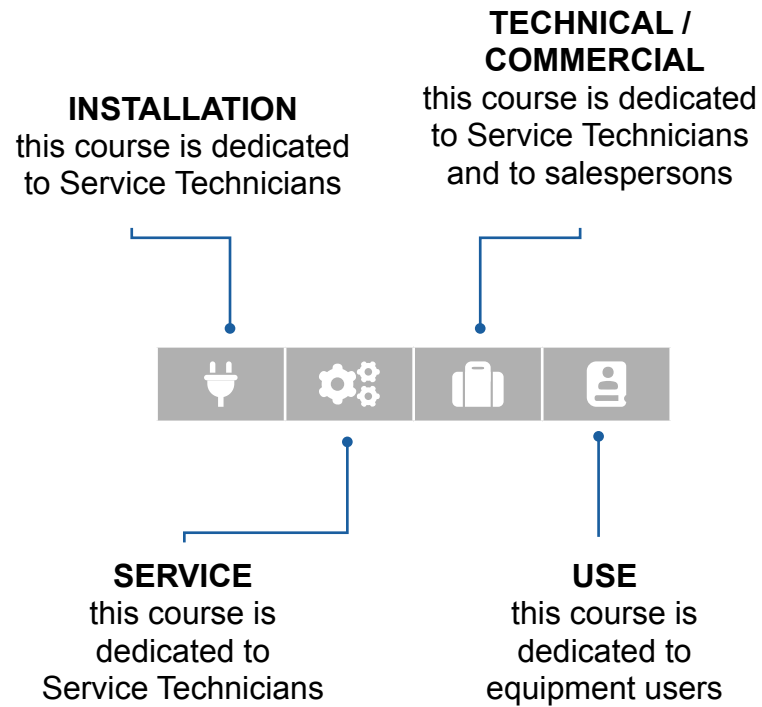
INSTALLATION
this course is dedicated to Service Technicians

TECHNICAL / COMMERCIAL
this course is dedicated to Service Technicians and to salespersons

SERVICE
this course is dedicated to Service Technicians

USE
this course is dedicated to equipment users